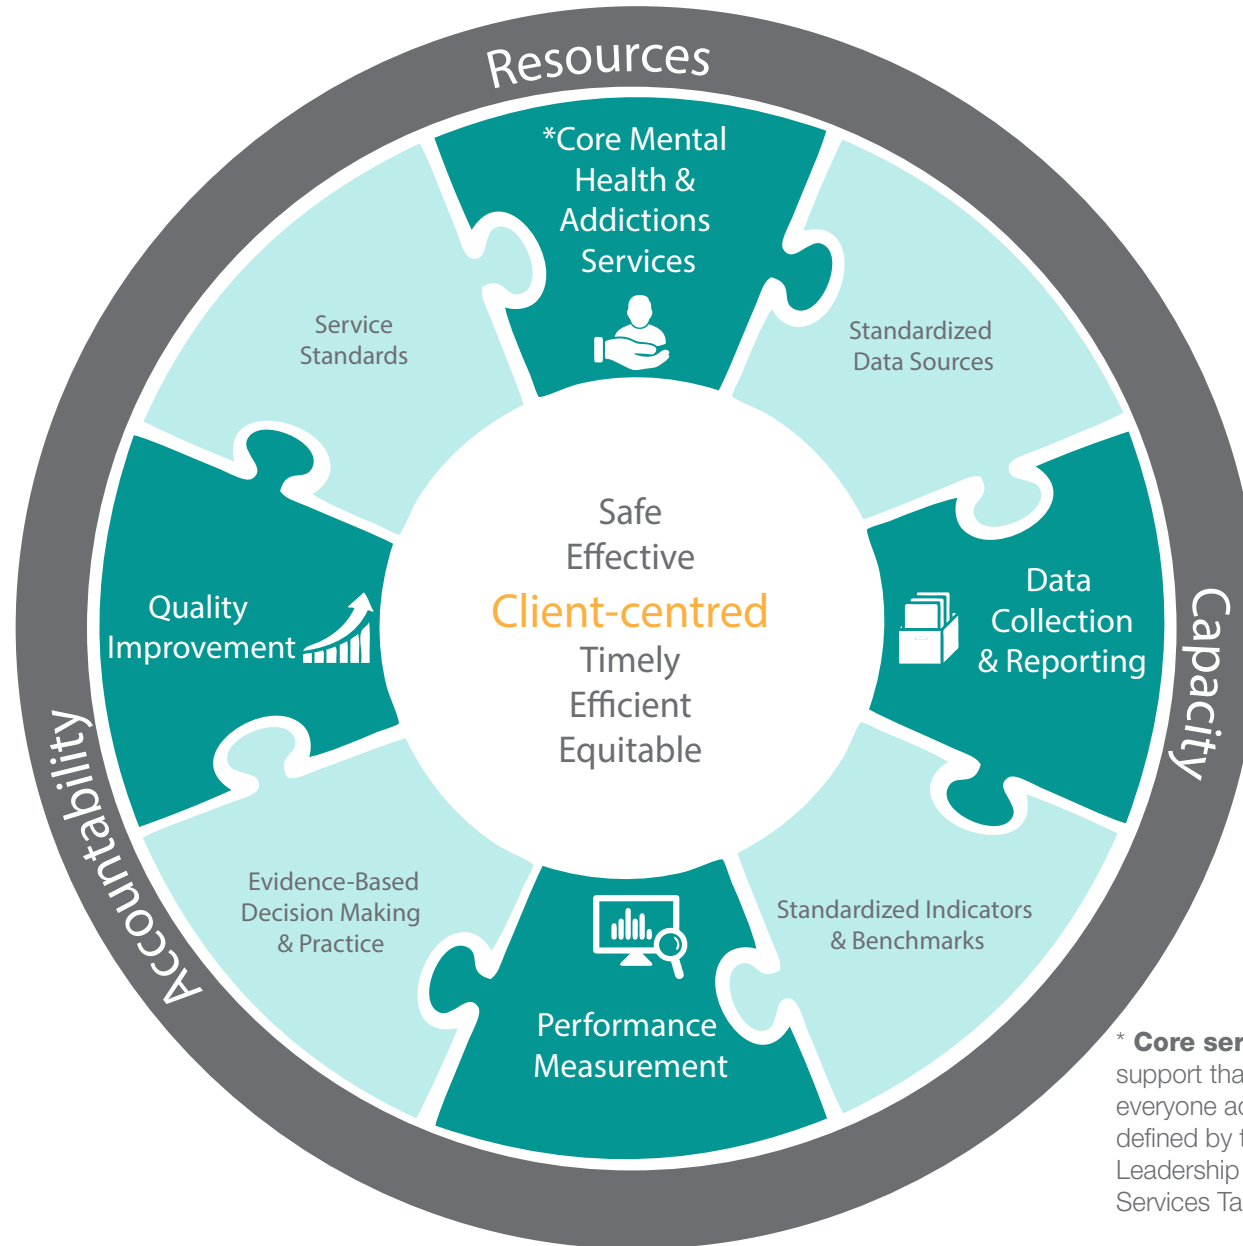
Resources

*Core Mental Health & Addictions Services

Standardized Data Sources

Data Collection & Reporting

Capacity

Standardized Indicators & Benchmarks

Performance Measurement

Evidence-Based Decision Making & Practice

Accountability

Quality Improvement

Service Standards

Safe
Effective
Client-centred
Timely
Efficient
Equitable

* Core ser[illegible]
support tha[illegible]
everyone ac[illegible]
defined by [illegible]
Leadership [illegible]
Services Ta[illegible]